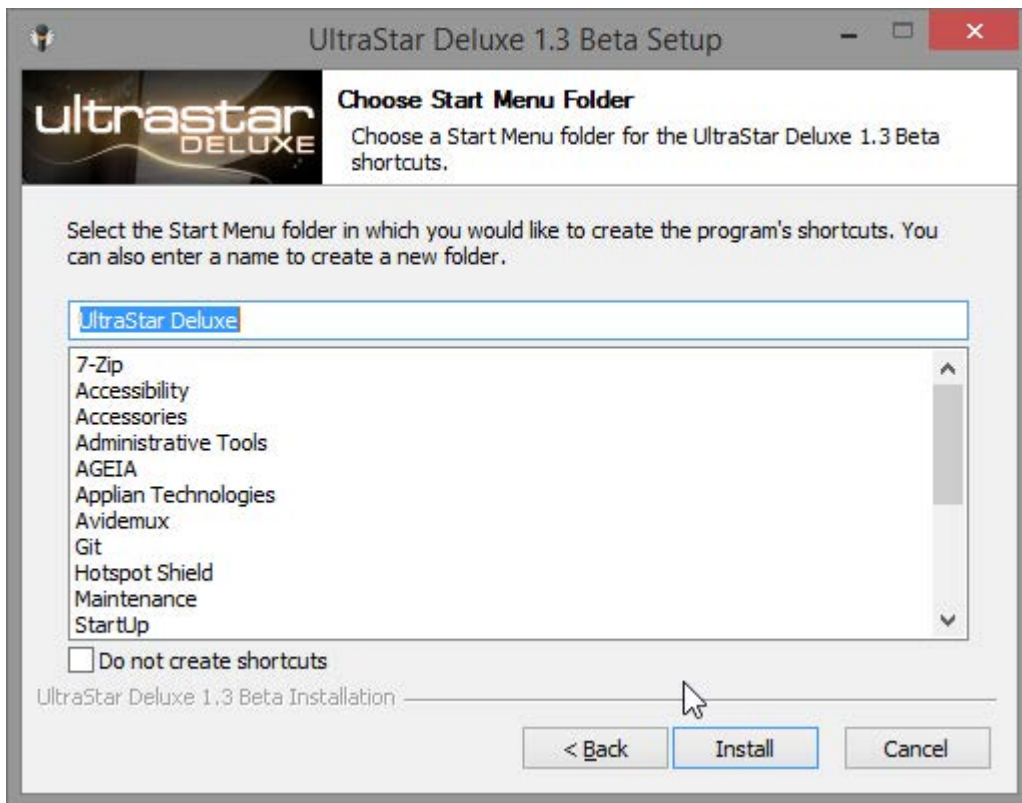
UltraStar Deluxe 1.3 Beta Setup

ultrastar DELUXE

Choose Start Menu Folder

Choose a Start Menu folder for the UltraStar Deluxe 1.3 Beta shortcuts.

Select the Start Menu folder in which you would like to create the program's shortcuts. You can also enter a name to create a new folder.

UltraStar Deluxe

7-Zip
Accessibility
Accessories
Administrative Tools
AGEIA
Applian Technologies
Avidemux
Git
Hotspot Shield
Maintenance
StartUp

Do not create shortcuts

UltraStar Deluxe 1.3 Beta Installation

< Back
Install
Cancel